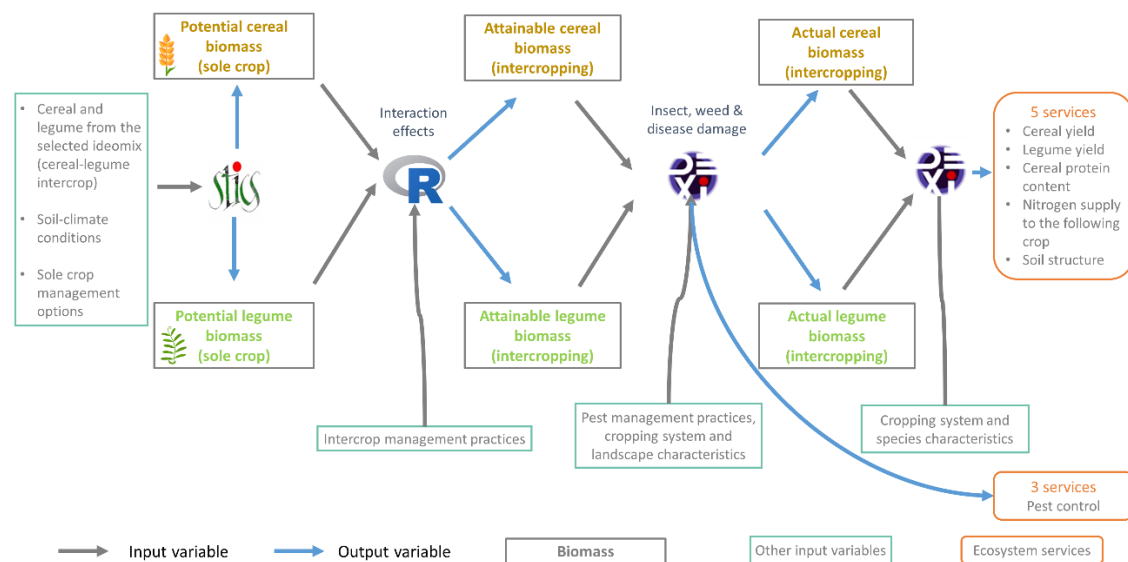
• Cereal and legume from the selected ideomix (cereal-legume intercrop)
• Soil-climate conditions
• Sole crop management options

Potential cereal biomass (sole crop)

STICS

Potential legume biomass (sole crop)

Interaction effects

R

Intercrop management practices

Attainable cereal biomass (intercropping)

Attainable legume biomass (intercropping)

Insect, weed & disease damage

DEXi

Pest management practices, cropping system and landscape characteristics

Actual cereal biomass (intercropping)

Actual legume biomass (intercropping)

DEXi

Cropping system and species characteristics

5 services
• Cereal yield
• Legume yield
• Cereal protein content
• Nitrogen supply to the following crop
• Soil structure

3 services
Pest control

Input variable
Output variable
Biomass
Other input variables
Ecosystem services